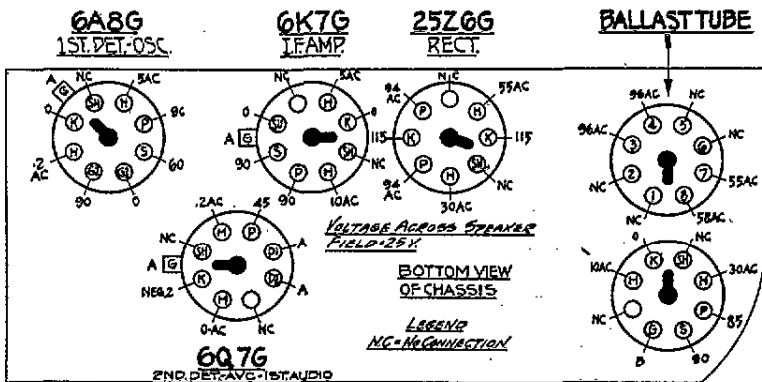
6A8G
1ST. DET.-OSC.

6K7G
I.F. AMP.

25Z6G
RECT.

BALLAST TUBE

A G NC SH 5AC H 0 K P 90 -2 AC H S 60 G1 G2 90 0

NC 5AC SH H 0 K 0 A G 115 S SU 90 NC P H P 90 10AC

NC 94 AC P 55AC H K K 115 94 AC P SH NC H 30AC

96AC NC 4 5 96AC 3 6 NC NC 2 7 55AC 1 8 NC 58AC

.2AC 45 NC H P SH DI A A G K NEG.2 DI A H 0-AC NC

6Q7G
2ND. DET.-AVC.-1ST AUDIO

VOLTAGE ACROSS SPEAKER FIELD = 25 V.

BOTTOM VIEW OF CHASSIS

LEGEND
NC = NO CONNECTION

0 NC 10AC K SH H H 30AC NC P 85 G S B 90